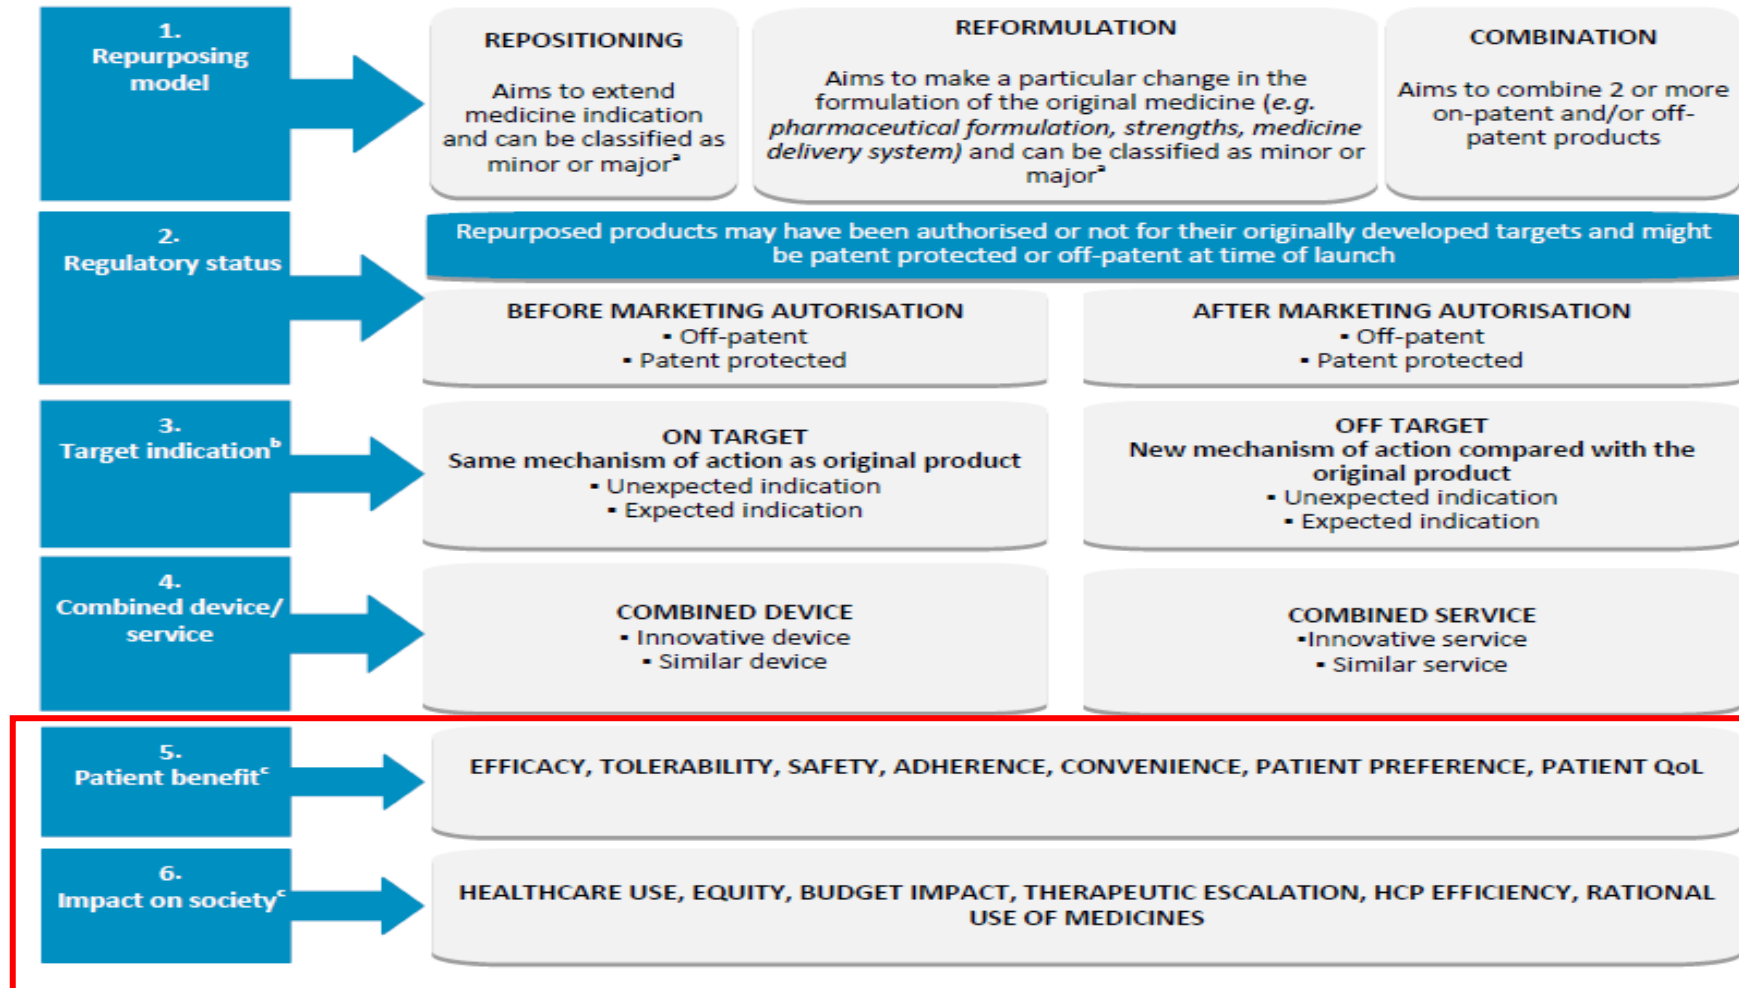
1. Repurposing model

REPOSITIONING

Aims to extend medicine indication and can be classified as minor or major$^{a}$

REFORMULATION

Aims to make a particular change in the formulation of the original medicine (*e.g. pharmaceutical formulation, strengths, medicine delivery system)* and can be classified as minor or major$^{a}$

COMBINATION

Aims to combine 2 or more on-patent and/or off-patent products

2. Regulatory status

Repurposed products may have been authorised or not for their originally developed targets and might be patent protected or off-patent at time of launch

BEFORE MARKETING AUTORISATION
• Off-patent
• Patent protected

AFTER MARKETING AUTORISATION
• Off-patent
• Patent protected

3. Target indication$^{b}$

ON TARGET
Same mechanism of action as original product
• Unexpected indication
• Expected indication

OFF TARGET
New mechanism of action compared with the original product
• Unexpected indication
• Expected indication

4. Combined device/ service

COMBINED DEVICE
• Innovative device
• Similar device

COMBINED SERVICE
•Innovative service
• Similar service

5. Patient benefit$^{c}$

EFFICACY, TOLERABILITY, SAFETY, ADHERENCE, CONVENIENCE, PATIENT PREFERENCE, PATIENT QoL

6. Impact on society$^{c}$

HEALTHCARE USE, EQUITY, BUDGET IMPACT, THERAPEUTIC ESCALATION, HCP EFFICIENCY, RATIONAL USE OF MEDICINES